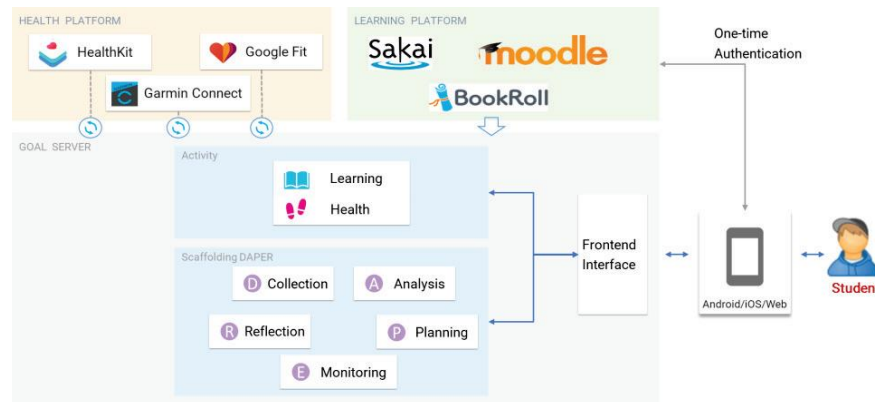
HEALTH PLATFORM

HealthKit

Google Fit

Garmin Connect

LEARNING PLATFORM

Sakai

moodle

BookRoll

One-time Authentication

GOAL SERVER

Activity

Learning

Health

Scaffolding DAPER

D Collection

A Analysis

R Reflection

P Planning

E Monitoring

Frontend Interface

Android/iOS/Web

Studen